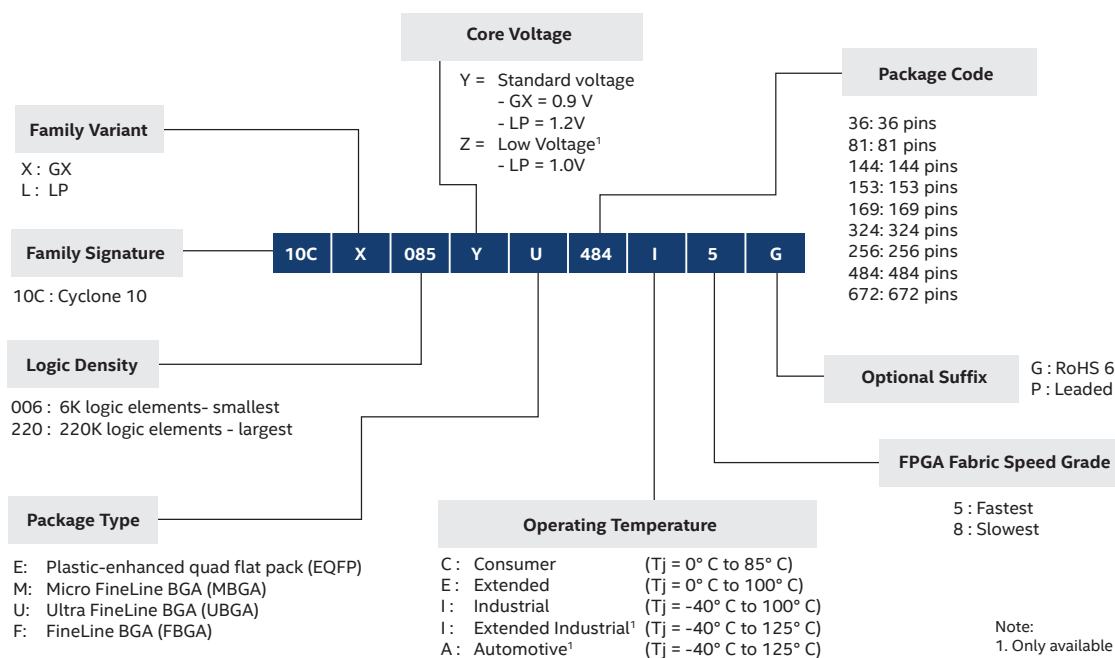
Core Voltage

Y = Standard voltage
- GX = 0.9 V
- LP = 1.2V
Z = Low Voltage$^1$
- LP = 1.0V

Package Code

36: 36 pins
81: 81 pins
144: 144 pins
153: 153 pins
169: 169 pins
324: 324 pins
256: 256 pins
484: 484 pins
672: 672 pins

Family Variant

X : GX
L : LP

Family Signature

10C : Cyclone 10

| 10C | X | 085 | Y | U | 484 | I | 5 | G |
|---|---|---|---|---|---|---|---|---|

Logic Density

006 : 6K logic elements- smallest
220 : 220K logic elements - largest

Optional Suffix

G : RoHS 6
P : Leaded

FPGA Fabric Speed Grade

5 : Fastest
8 : Slowest

Package Type

E: Plastic-enhanced quad flat pack (EQFP)
M: Micro FineLine BGA (MBGA)
U: Ultra FineLine BGA (UBGA)
F: FineLine BGA (FBGA)

Operating Temperature

C : Consumer (Tj = 0° C to 85° C)
E : Extended (Tj = 0° C to 100° C)
I : Industrial (Tj = -40° C to 100° C)
I : Extended Industrial$^1$ (Tj = -40° C to 125° C)
A : Automotive$^1$ (Tj = -40° C to 125° C)

Note:
1. Only available